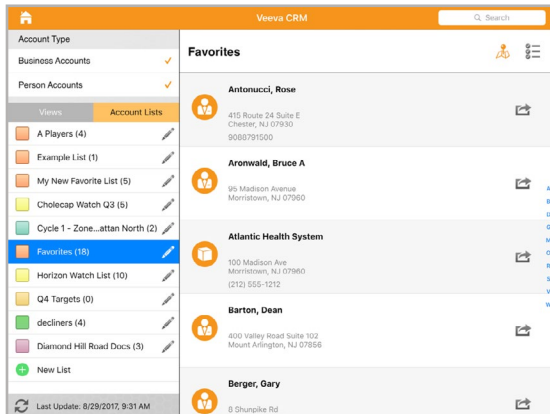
Veeva CRM

Search

Account Type

Business Accounts ✓

Person Accounts ✓

Views

Account Lists

A Players (4)

Example List (1)

My New Favorite List (5)

Cholecap Watch Q3 (5)

Cycle 1 - Zone...attan North (2)

Favorites (18)

Horizon Watch List (10)

Q4 Targets (0)

decliners (4)

Diamond Hill Road Docs (3)

New List

Last Update: 8/29/2017, 9:31 AM

Favorites

Antonucci, Rose

415 Route 24 Suite E
Chester, NJ 07930

9088791500

Aronwald, Bruce A

95 Madison Avenue
Morristown, NJ 07960

Atlantic Health System

100 Madison Ave
Morristown, NJ 07960

(212) 555-1212

Barton, Dean

400 Valley Road Suite 102
Mount Arlington, NJ 07856

Berger, Gary

8 Shunpike Rd